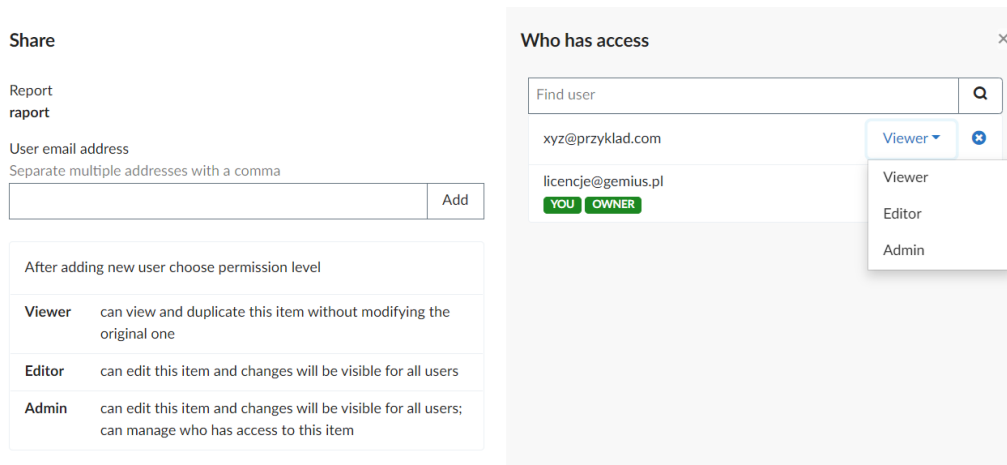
Share

Report
raport

User email address
Separate multiple addresses with a comma

Add

After adding new user choose permission level

| | |
|---|---|
| Viewer | can view and duplicate this item without modifying the original one |
| Editor | can edit this item and changes will be visible for all users |
| Admin | can edit this item and changes will be visible for all users; can manage who has access to this item |

Who has access

×

Find user

xyz@przyklad.com

Viewer

licencje@gemius.pl
YOU OWNER

Viewer
Editor
Admin